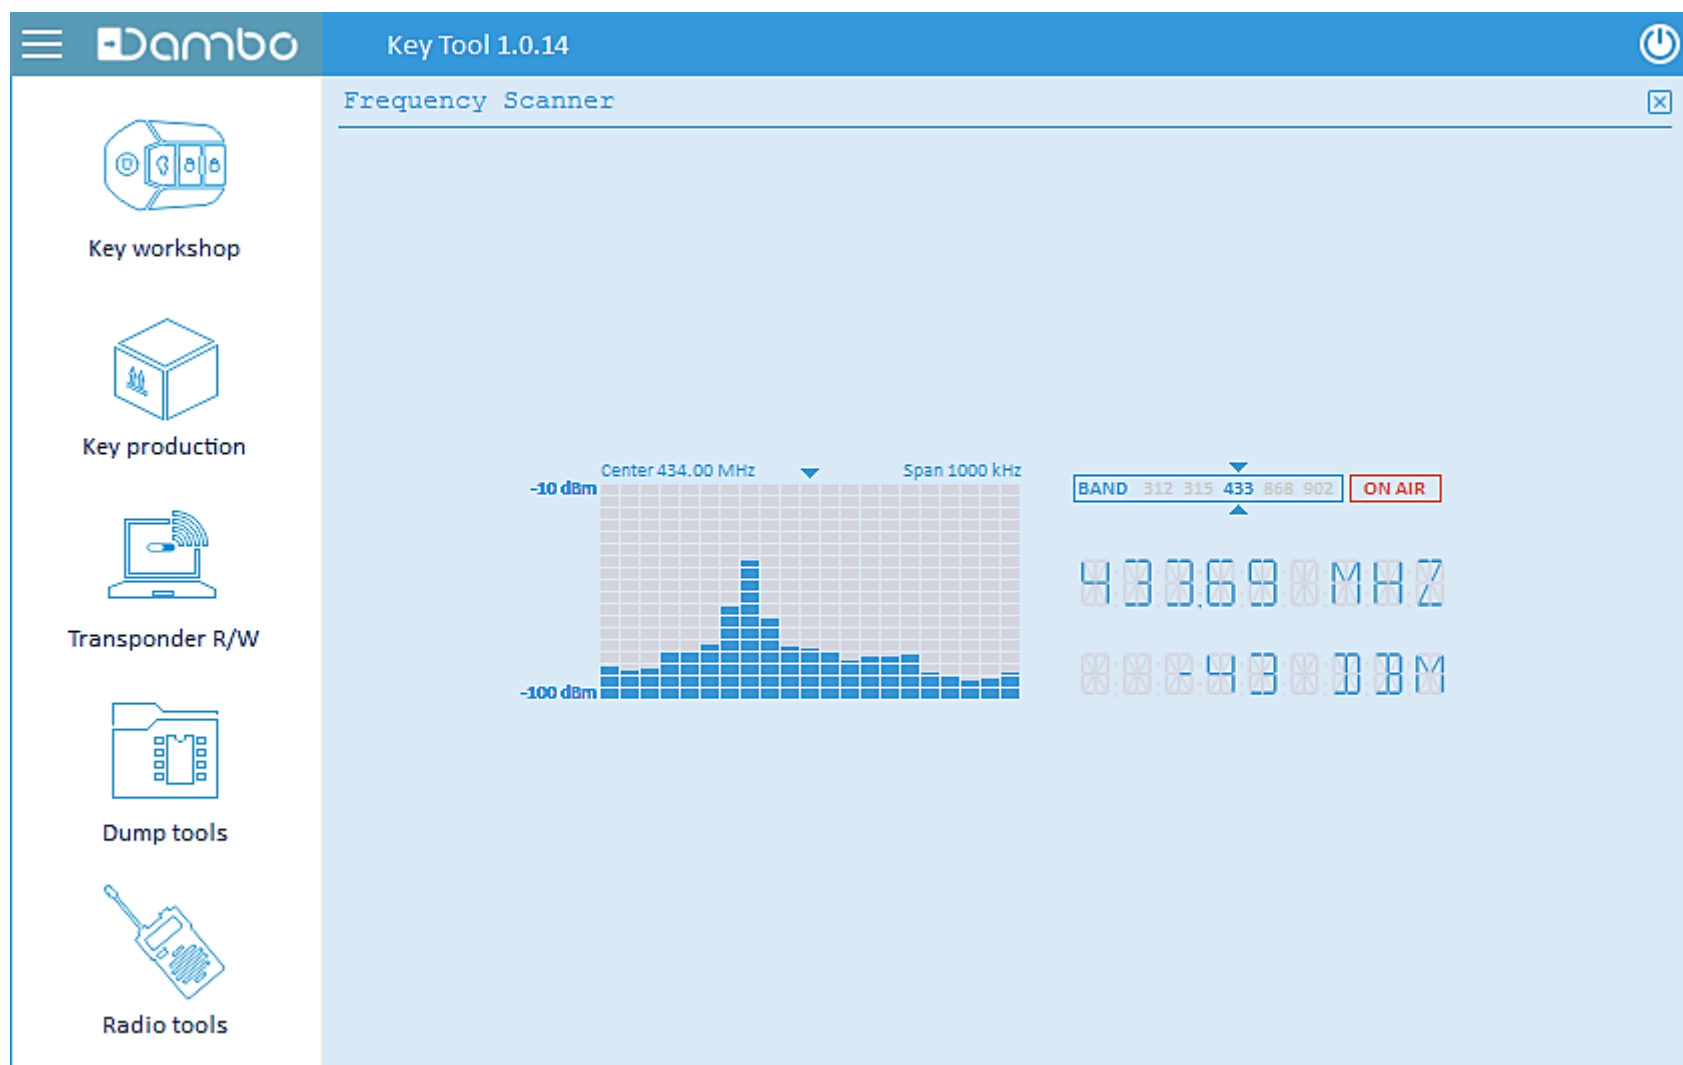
Dambo

Key Tool 1.0.14

Key workshop

Key production

Transponder R/W

Dump tools

Radio tools

Frequency Scanner

Center 434.00 MHz

Span 1000 kHz

-10 dBm

-100 dBm

BAND 312 315 433 868 902

ON AIR

433.69 MHZ

-43 DBM